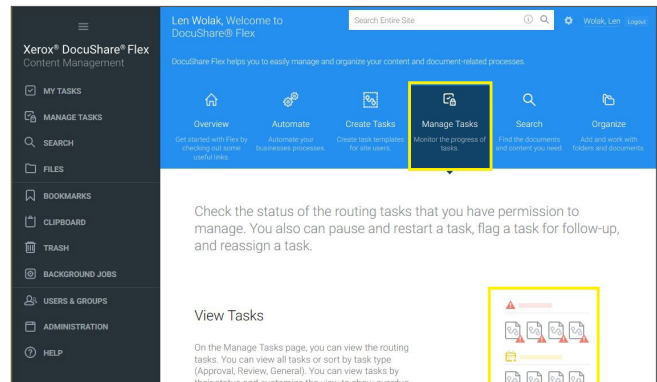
Xerox® DocuShare® Flex
Content Management

MY TASKS
MANAGE TASKS
SEARCH
FILES
BOOKMARKS
CLIPBOARD
TRASH
BACKGROUND JOBS
USERS & GROUPS
ADMINISTRATION
HELP

Len Wolak, Welcome to DocuShare® Flex

Search Entire Site

Wolak, Len Logout

DocuShare Flex helps you to easily manage and organize your content and document-related processes.

Overview
Get started with Flex by checking out some useful links.

Automate
Automate your businesses processes.

Create Tasks
Create task templates for site users.

Manage Tasks
Monitor the progress of tasks.

Search
Find the documents and content you need.

Organize
Add and work with folders and documents.

Check the status of the routing tasks that you have permission to manage. You also can pause and restart a task, flag a task for follow-up, and reassign a task.

View Tasks

On the Manage Tasks page, you can view the routing tasks. You can view all tasks or sort by task type (Approval, Review, General). You can view tasks by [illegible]